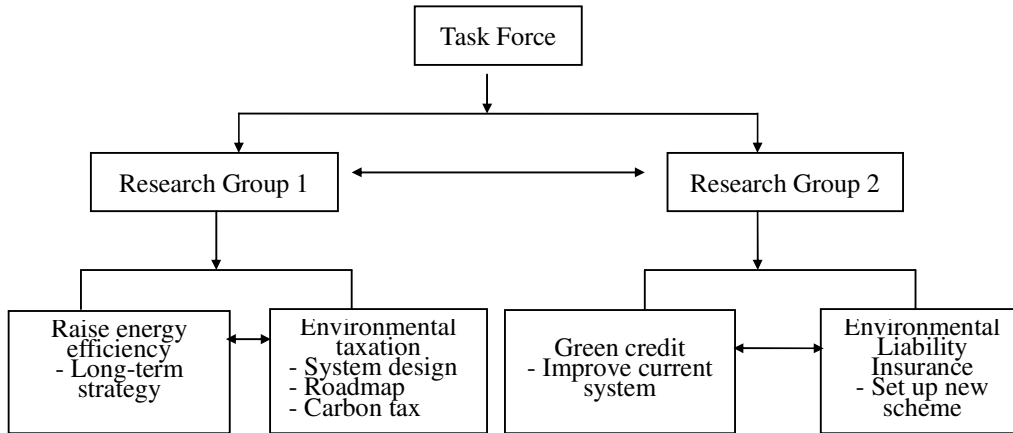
Task Force

Research Group 1

Research Group 2

Raise energy efficiency
- Long-term strategy

Environmental taxation
- System design
- Roadmap
- Carbon tax

Green credit
- Improve current system

Environmental Liability Insurance
- Set up new scheme